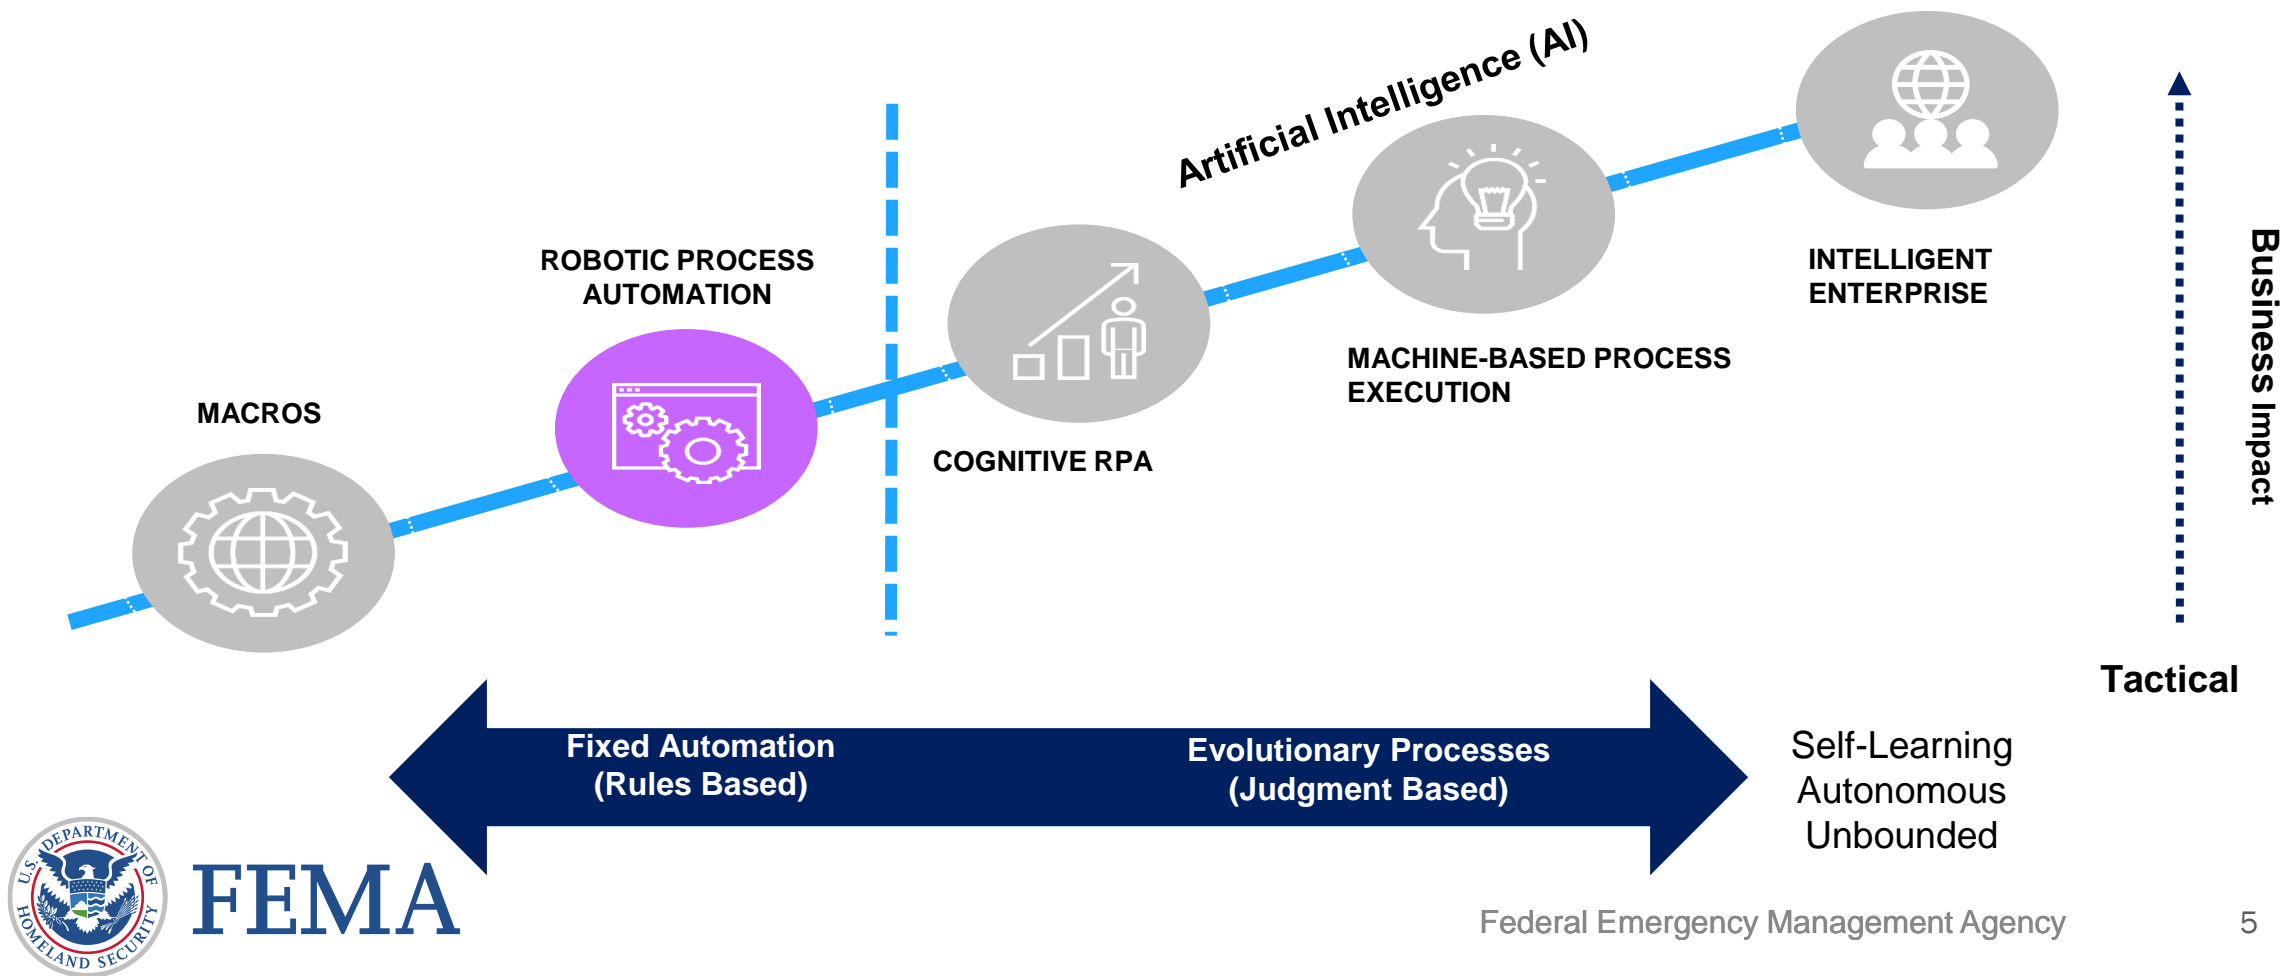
Artificial Intelligence (AI)

MACROS

ROBOTIC PROCESS AUTOMATION

COGNITIVE RPA

MACHINE-BASED PROCESS EXECUTION

INTELLIGENT ENTERPRISE

Business Impact

Tactical

Fixed Automation (Rules Based)

Evolutionary Processes (Judgment Based)

Self-Learning
Autonomous
Unbounded

U.S. DEPARTMENT OF HOMELAND SECURITY

FEMA

Federal Emergency Management Agency

5